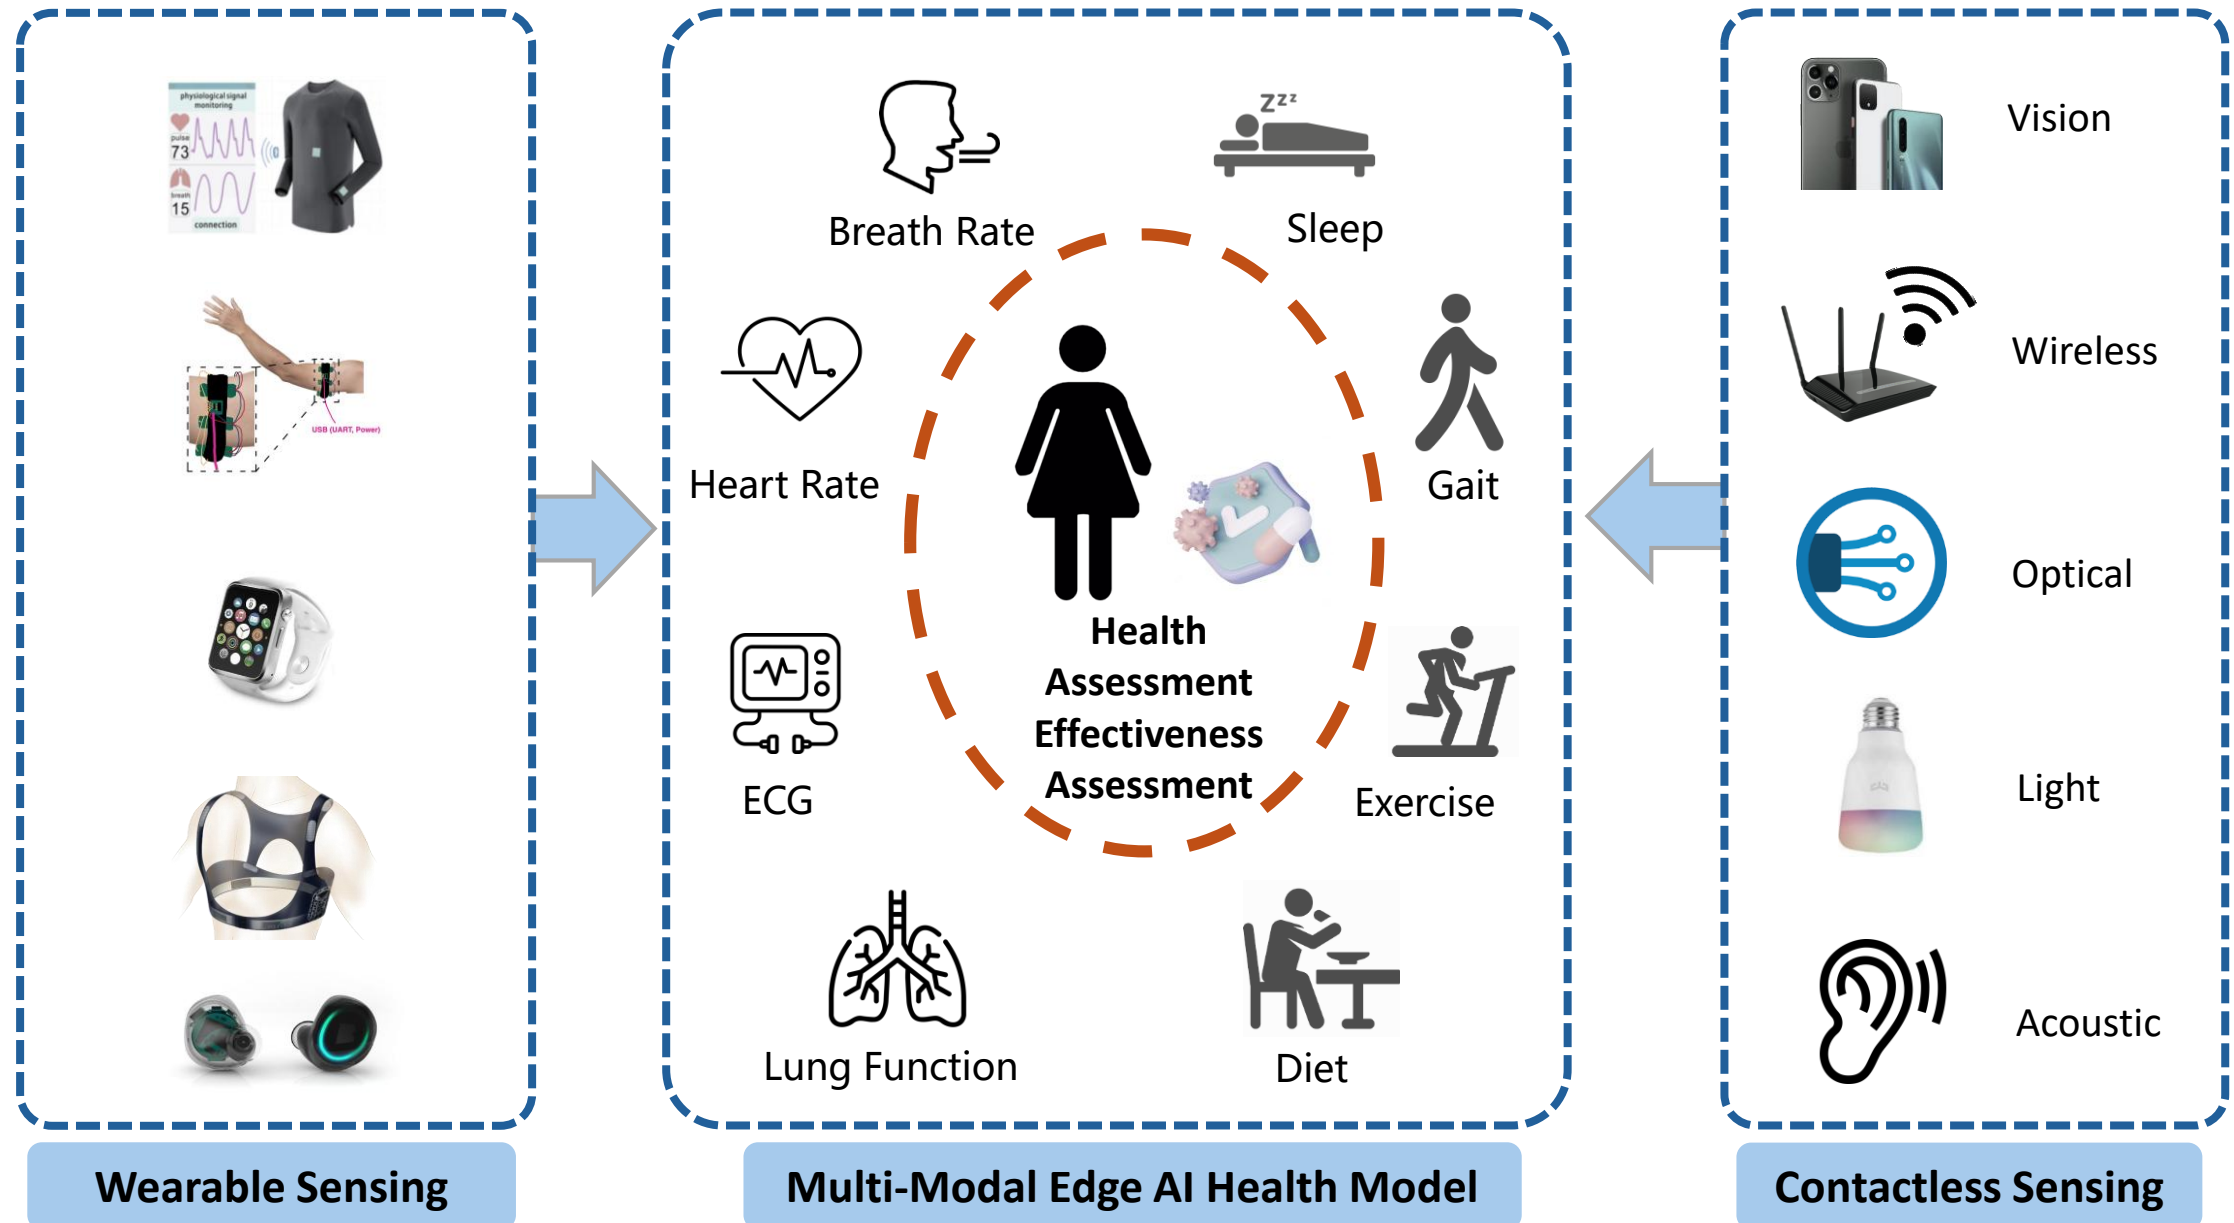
physiological signal monitoring
pulse 73
breath 15
connection

USB (UART, Power)

Wearable Sensing

Breath Rate

Sleep

Heart Rate

Gait

Health Assessment Effectiveness Assessment

ECG

Exercise

Lung Function

Diet

Multi-Modal Edge AI Health Model

Vision

Wireless

Optical

Light

Acoustic

Contactless Sensing